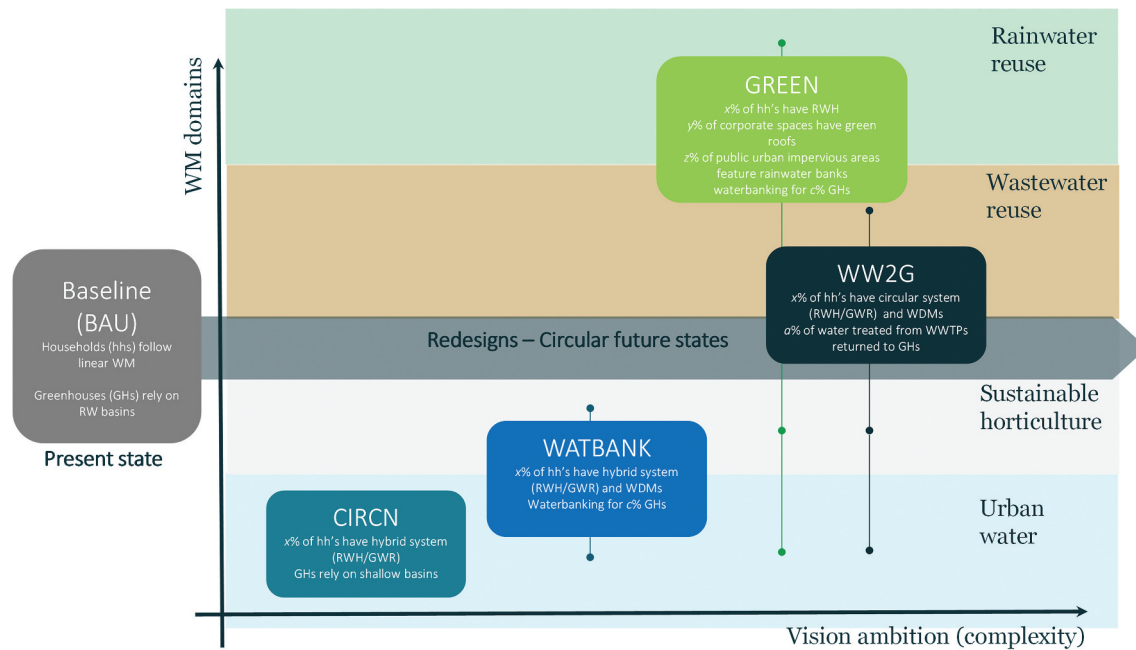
WM domains

Rainwater reuse

GREEN
x% of hh's have RWH
y% of corporate spaces have green roofs
z% of public urban impervious areas feature rainwater banks
waterbanking for c% GHs

Wastewater reuse

Baseline (BAU)
Households (hhs) follow linear WM

Greenhouses (GHs) rely on RW basins

Present state

WW2G
x% of hh's have circular system (RWH/GWR) and WDMs
a% of water treated from WWTPs returned to GHs

Redesigns – Circular future states

Sustainable horticulture

WATBANK
x% of hh's have hybrid system (RWH/GWR) and WDMs
Waterbanking for c% GHs

CIRCN
x% of hh's have hybrid system (RWH/GWR)
GHs rely on shallow basins

Urban water

Vision ambition (complexity)